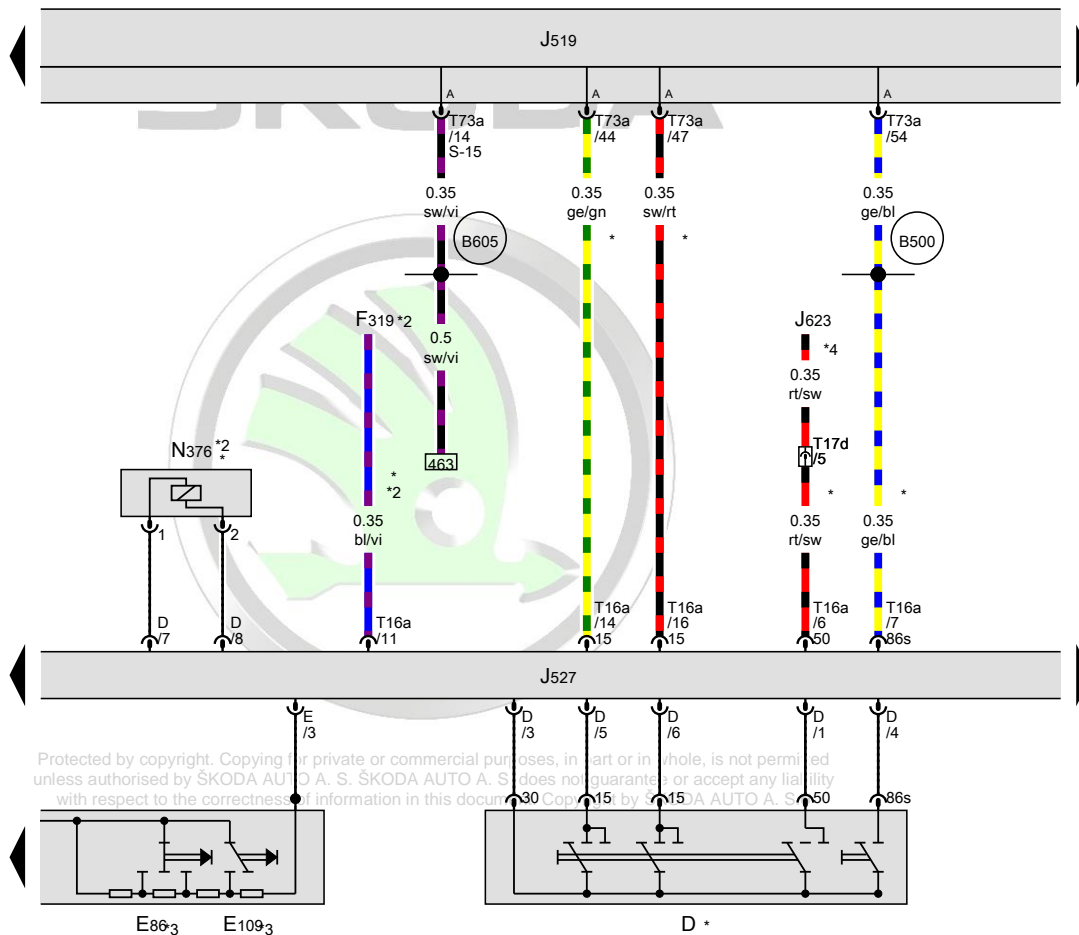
J519

A
T73a
/14
S-15

A
T73a
/44

A
T73a
/47

A
T73a
/54

0.35
sw/vi

0.35
ge/gn

0.35
sw/rt

0.35
ge/bl

B605

*

*

B500

F319 *2

0.5
sw/vi

J623

*4

0.35
rt/sw

N376 *2 *

463

T17d
/5

*

*2

*

*

1

2

0.35
bl/vi

0.35
rt/sw

0.35
ge/bl

D
/7

D
/8

T16a
/11

T16a
/14
15

T16a
/16
15

T16a
/6
50

T16a
/7
86s

J527

E
/3

D
/3

D
/5

D
/6

D
/1

D
/4

Protected by copyright. Copying for private or commercial purposes, in part or in whole, is not permitted unless authorised by ŠKODA AUTO A. S. ŠKODA AUTO A. S. does not guarantee or accept any liability with respect to the correctness of information in this document. Copyright by ŠKODA AUTO A. S.

30

15

15

50

86s

E86-3

E109-3

D *